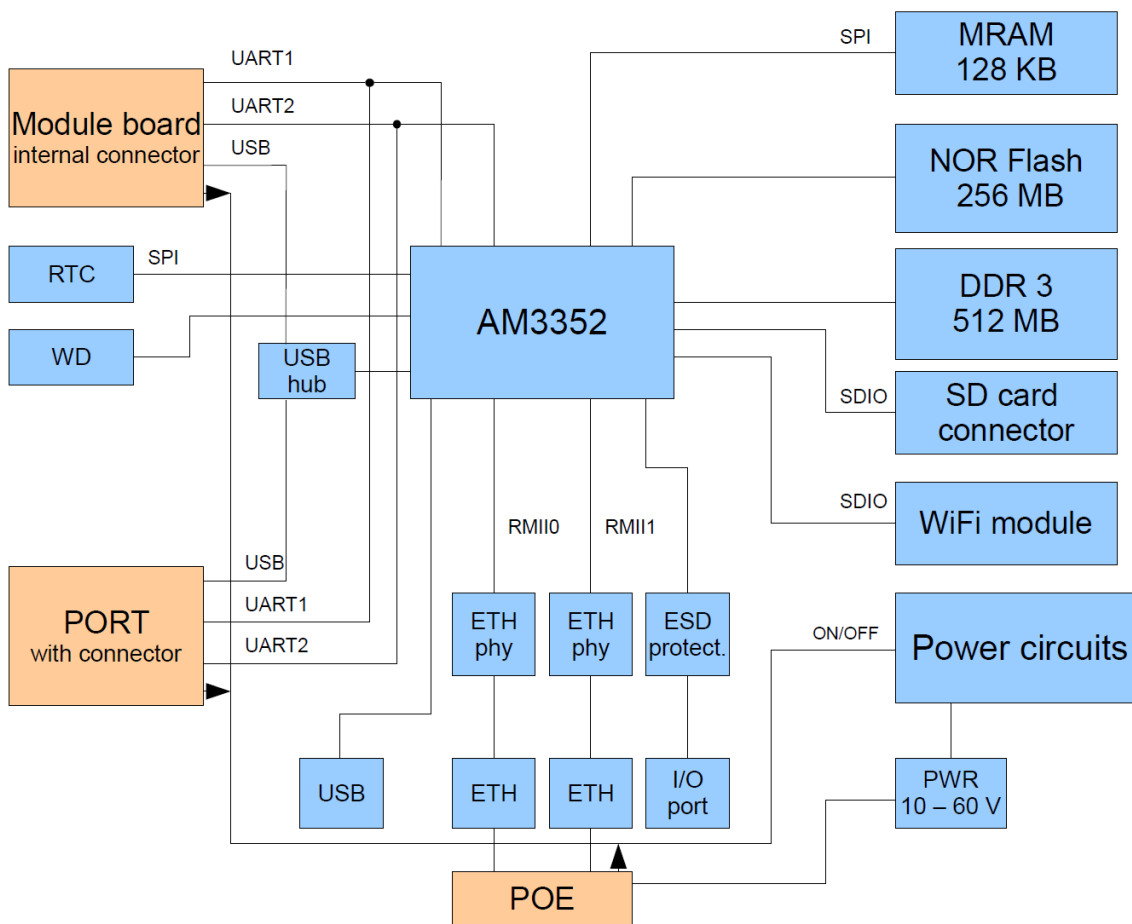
UART1
UART2
USB
Module board
internal connector
RTC
SPI
WD
USB hub
AM3352
SPI
MRAM
128 KB
NOR Flash
256 MB
DDR 3
512 MB
SDIO
SD card connector
SDIO
WiFi module
RMII0
RMII1
USB
UART1
UART2
PORT
with connector
ETH phy
ETH phy
ESD protect.
ON/OFF
Power circuits
USB
ETH
ETH
I/O port
PWR
10 – 60 V
POE